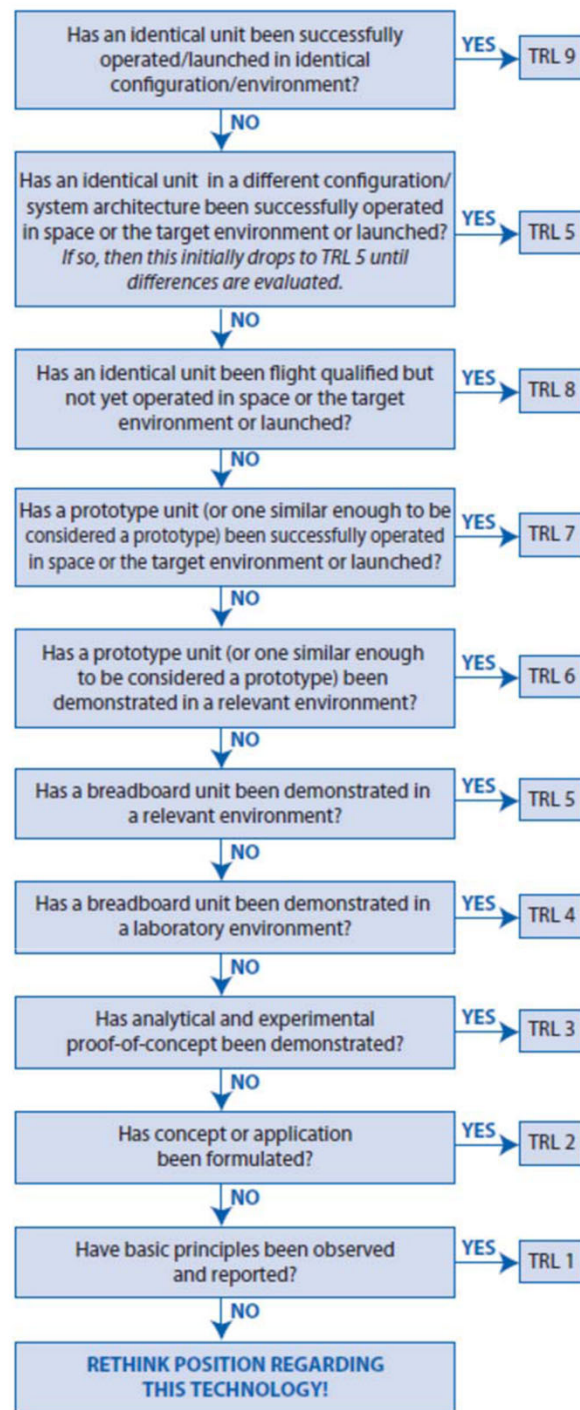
Has an identical unit been successfully operated/launched in identical configuration/environment?

YES

TRL 9

NO

Has an identical unit in a different configuration/system architecture been successfully operated in space or the target environment or launched? *If so, then this initially drops to TRL 5 until differences are evaluated.*

YES

TRL 5

NO

Has an identical unit been flight qualified but not yet operated in space or the target environment or launched?

YES

TRL 8

NO

Has a prototype unit (or one similar enough to be considered a prototype) been successfully operated in space or the target environment or launched?

YES

TRL 7

NO

Has a prototype unit (or one similar enough to be considered a prototype) been demonstrated in a relevant environment?

YES

TRL 6

NO

Has a breadboard unit been demonstrated in a relevant environment?

YES

TRL 5

NO

Has a breadboard unit been demonstrated in a laboratory environment?

YES

TRL 4

NO

Has analytical and experimental proof-of-concept been demonstrated?

YES

TRL 3

NO

Has concept or application been formulated?

YES

TRL 2

NO

Have basic principles been observed and reported?

YES

TRL 1

NO

RETHINK POSITION REGARDING THIS TECHNOLOGY!